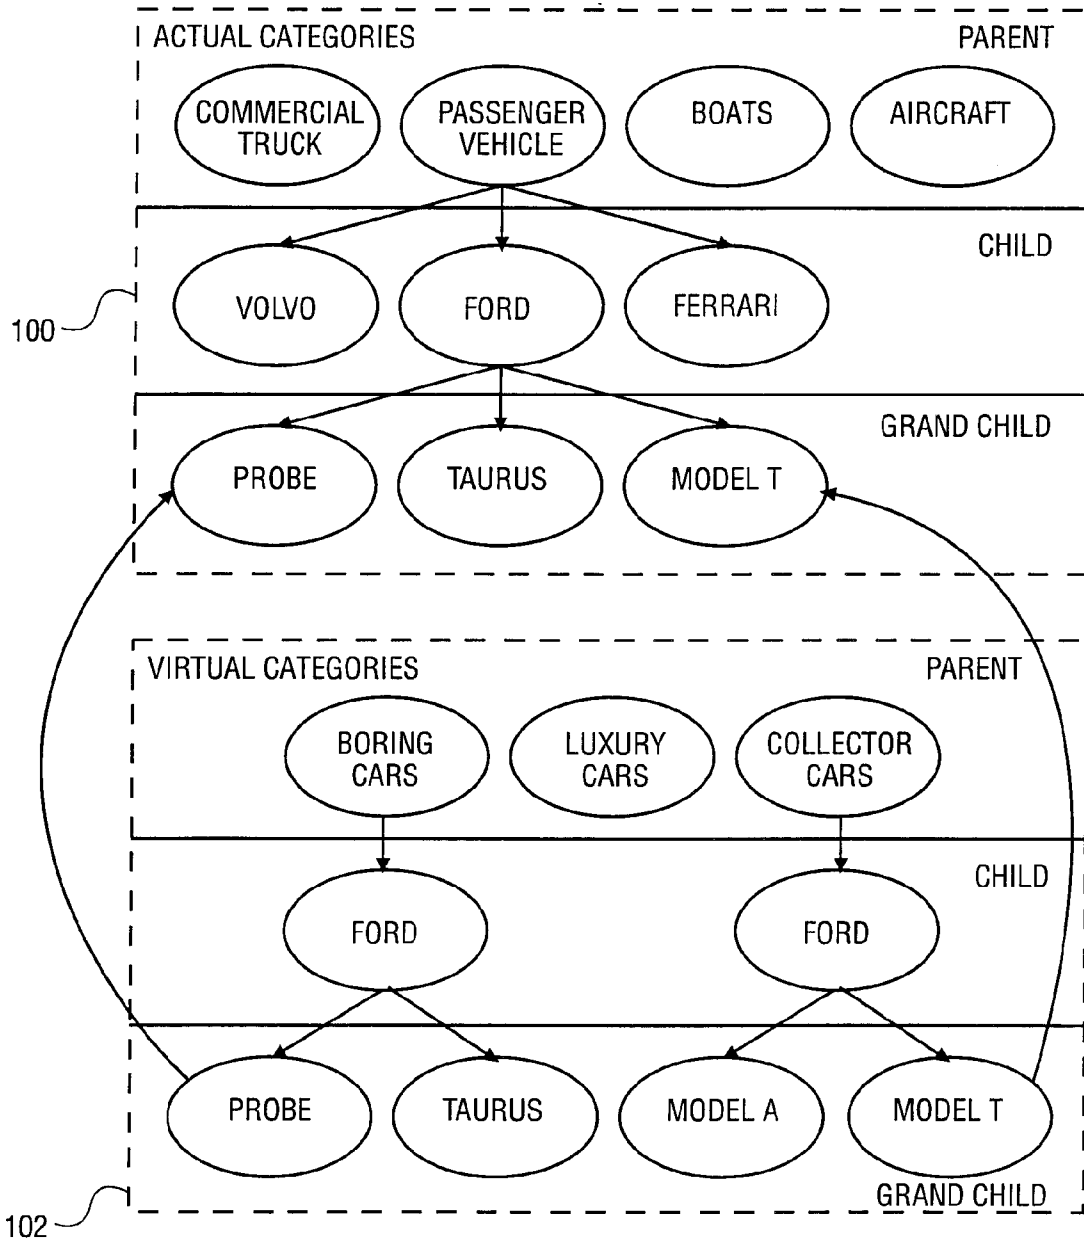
ACTUAL CATEGORIES

PARENT

COMMERCIAL TRUCK

PASSENGER VEHICLE

BOATS

AIRCRAFT

CHILD

VOLVO

FORD

FERRARI

100

GRAND CHILD

PROBE

TAURUS

MODEL T

VIRTUAL CATEGORIES

PARENT

BORING CARS

LUXURY CARS

COLLECTOR CARS

CHILD

FORD

FORD

PROBE

TAURUS

MODEL A

MODEL T

GRAND CHILD

102